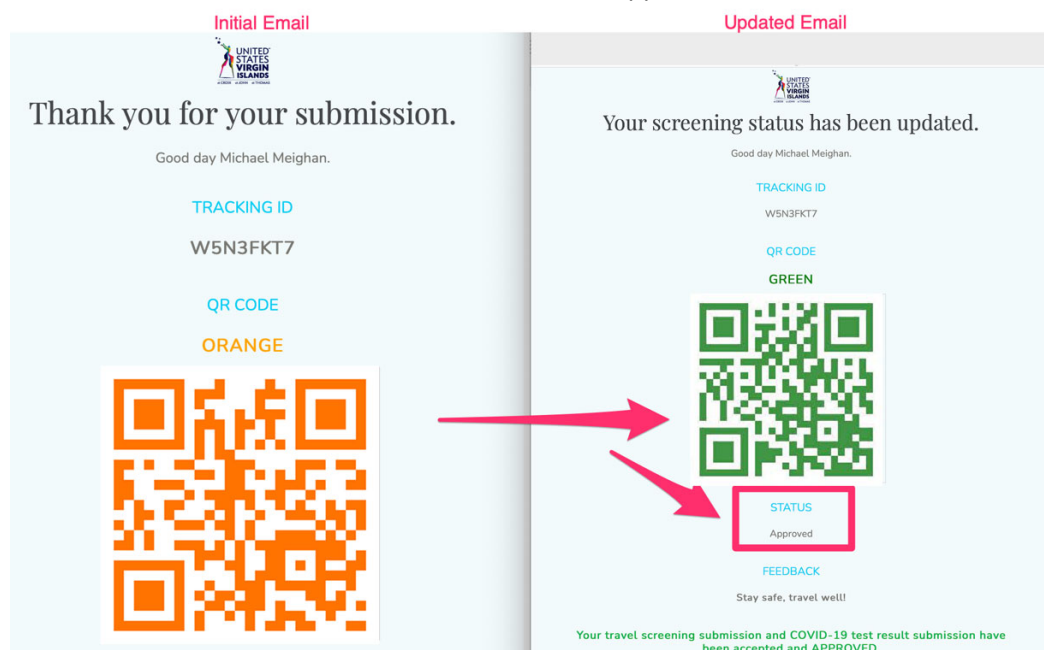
Initial Email

UNITED STATES VIRGIN ISLANDS

Thank you for your submission.

Good day Michael Meighan.

TRACKING ID

W5N3FKT7

QR CODE

ORANGE

Updated Email

UNITED STATES VIRGIN ISLANDS

Your screening status has been updated.

Good day Michael Meighan.

TRACKING ID

W5N3FKT7

QR CODE

GREEN

STATUS

Approved

FEEDBACK

Stay safe, travel well!

Your travel screening submission and COVID-19 test result submission have been accepted and APPROVED